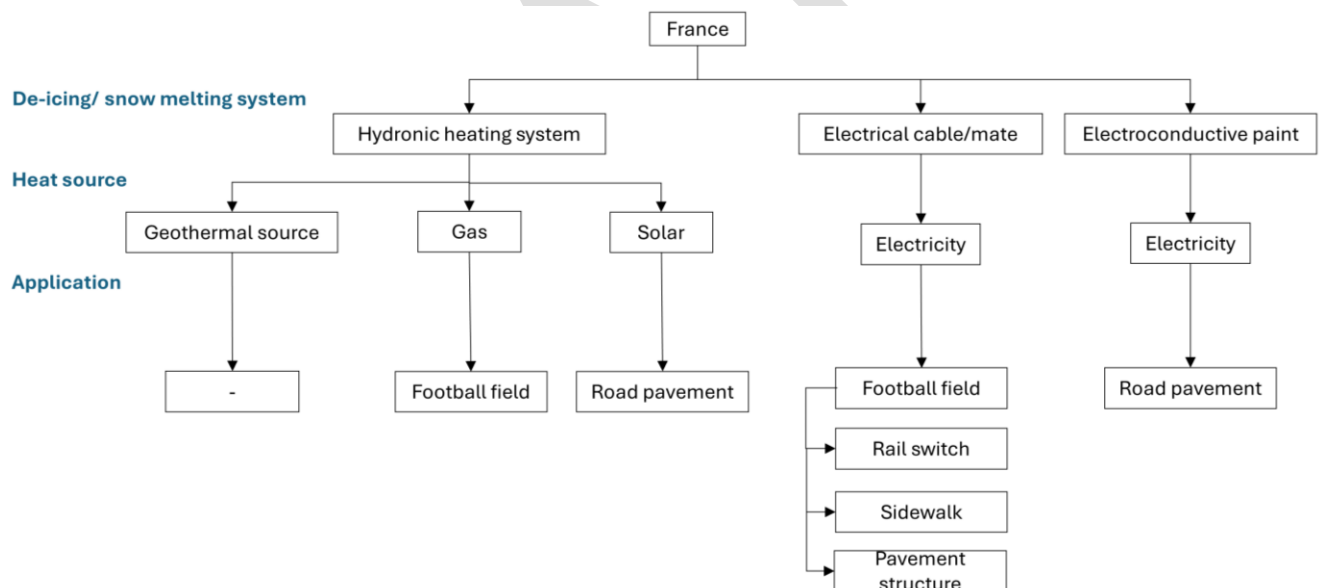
France

De-icing/ snow melting system

Hydronic heating system

Electrical cable/mate

Electroconductive paint

Heat source

Geothermal source

Gas

Solar

Electricity

Electricity

Application

-

Football field

Road pavement

Football field

Road pavement

Rail switch

Sidewalk

Pavement structure